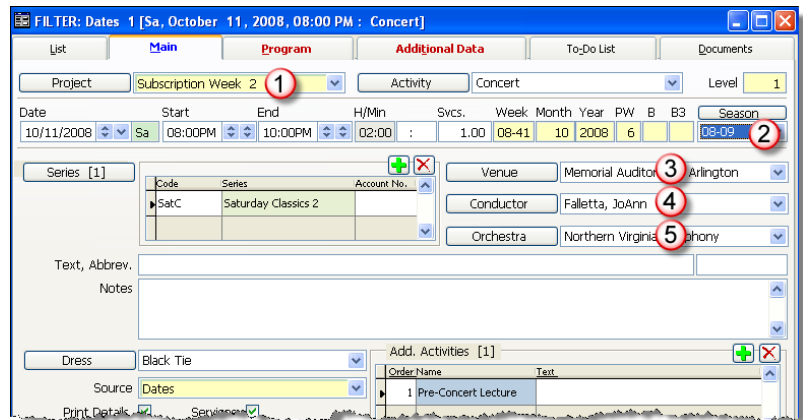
FILTER: Dates 1 [Sa, October 11, 2008, 08:00 PM : Concert]

List | Main | Program | Additional Data | To-Do List | Documents

Project | Subscription Week 2 | 1 | Activity | Concert | Level | 1

| Date | Start | End | H/Min | Svcs. | Week | Month | Year | PW | B | B3 | Season |
|---|---|---|---|---|---|---|---|---|---|---|---|
| 10/11/2008 Sa | 08:00PM | 10:00PM | 02:00 | 1.00 | 08-41 | 10 | 2008 | 6 | | | 08-09 |

2

Series [1]

| Code | Series | Account No. |
|---|---|---|
| SatC | Saturday Classics 2 | |

Venue | Memorial Auditor 3 Arlington
Conductor | Falletta, JoAnn 4
Orchestra | Northern Virginia 5 phony

Text, Abbrev.

Notes

Dress | Black Tie

Source | Dates

Print Details | Services

Add. Activities [1]

| Order | Name | Text |
|---|---|---|
| 1 | Pre-Concert Lecture | |